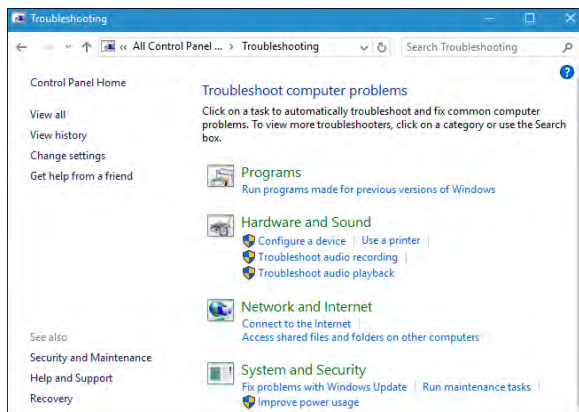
Troubleshooting

« All Control Panel ... > Troubleshooting

Search Troubleshooting

Control Panel Home

View all

View history

Change settings

Get help from a friend

Troubleshoot computer problems

Click on a task to automatically troubleshoot and fix common computer problems. To view more troubleshooters, click on a category or use the Search box.

Programs

Run programs made for previous versions of Windows

Hardware and Sound

Configure a device | Use a printer |

Troubleshoot audio recording |

Troubleshoot audio playback

Network and Internet

Connect to the Internet |

Access shared files and folders on other computers

System and Security

Fix problems with Windows Update | Run maintenance tasks |

Improve power usage

See also

Security and Maintenance

Help and Support

Recovery